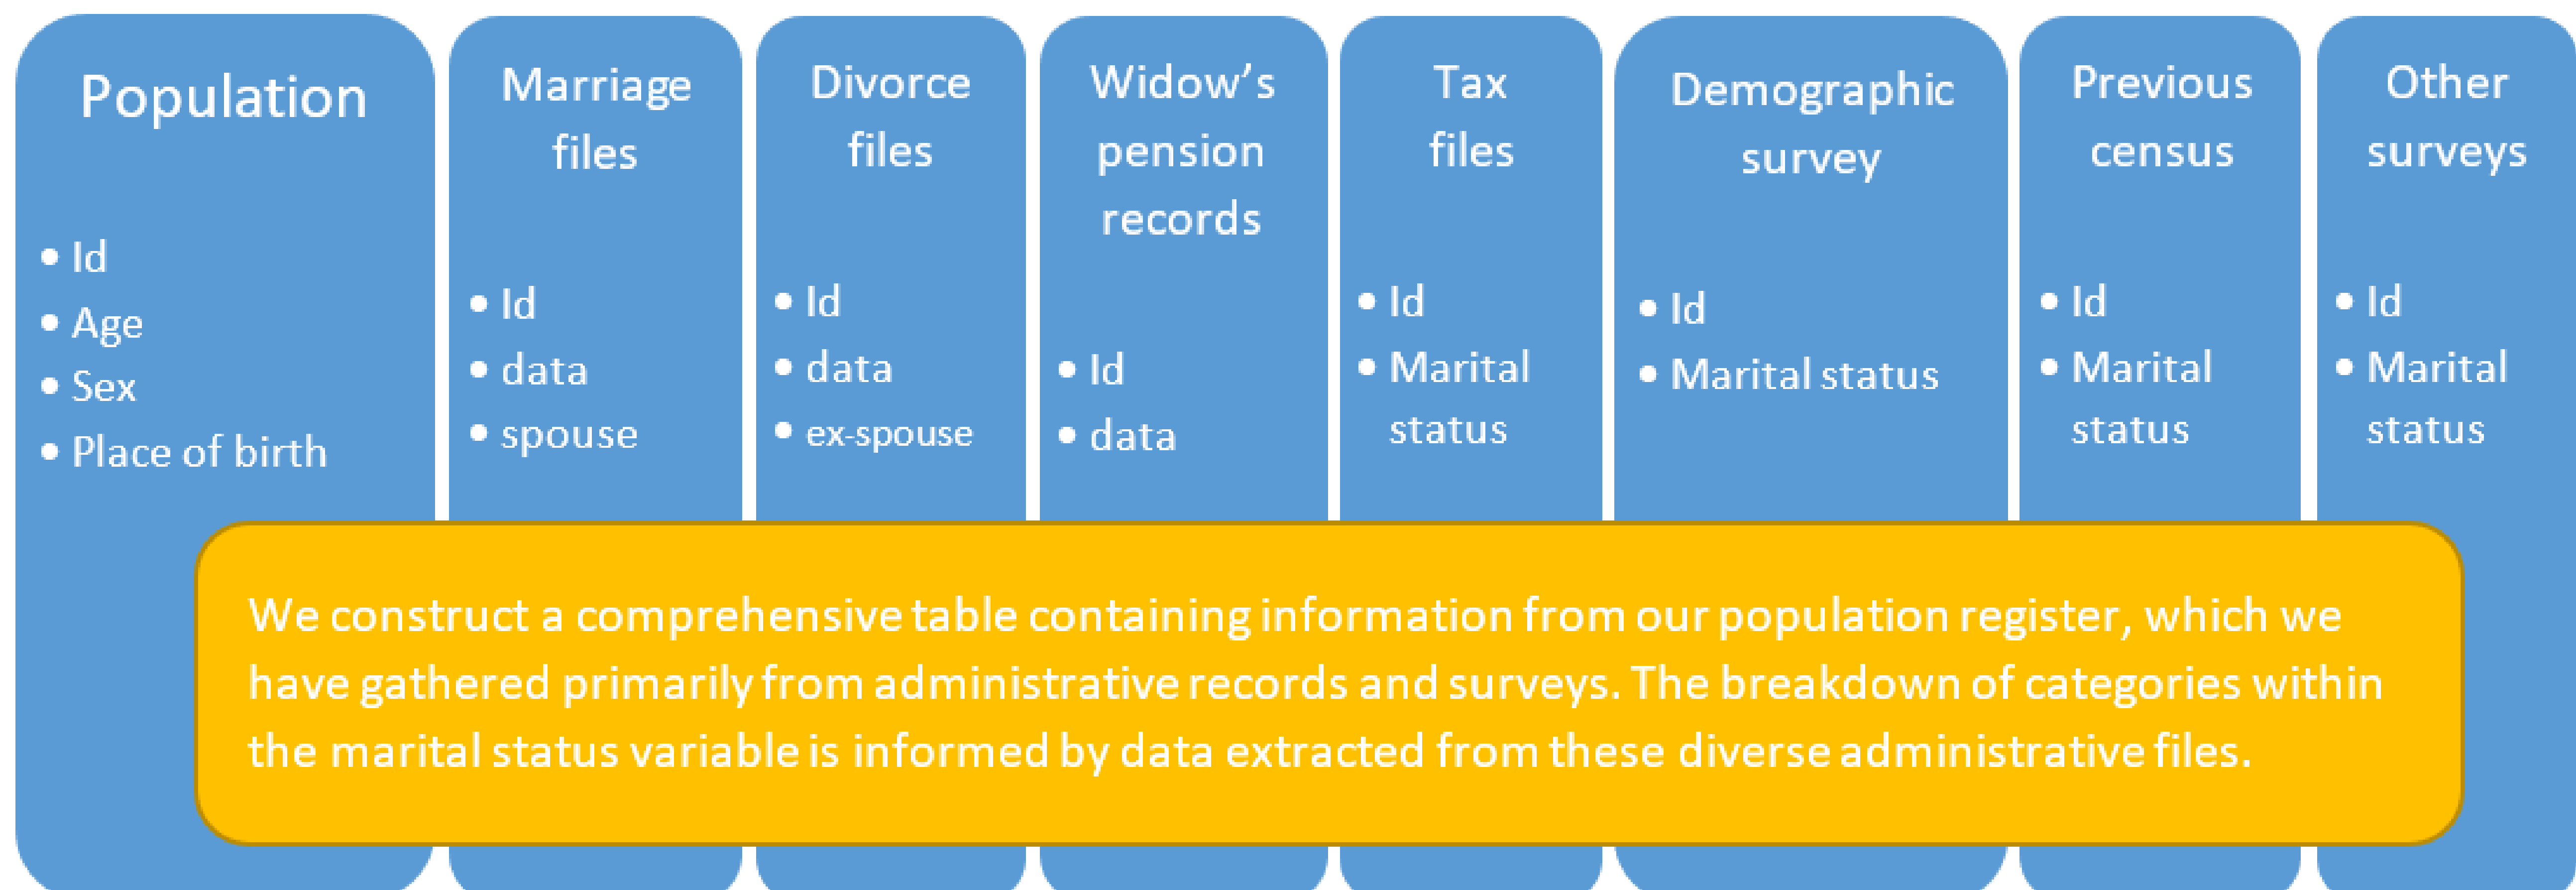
Population

• Id
• Age
• Sex
• Place of birth

Marriage files

• Id
• data
• spouse

Divorce files

• Id
• data
• ex-spouse

Widow's pension records

• Id
• data

Tax files

• Id
• Marital status

Demographic survey

• Id
• Marital status

Previous census

• Id
• Marital status

Other surveys

• Id
• Marital status

We construct a comprehensive table containing information from our population register, which we have gathered primarily from administrative records and surveys. The breakdown of categories within the marital status variable is informed by data extracted from these diverse administrative files.